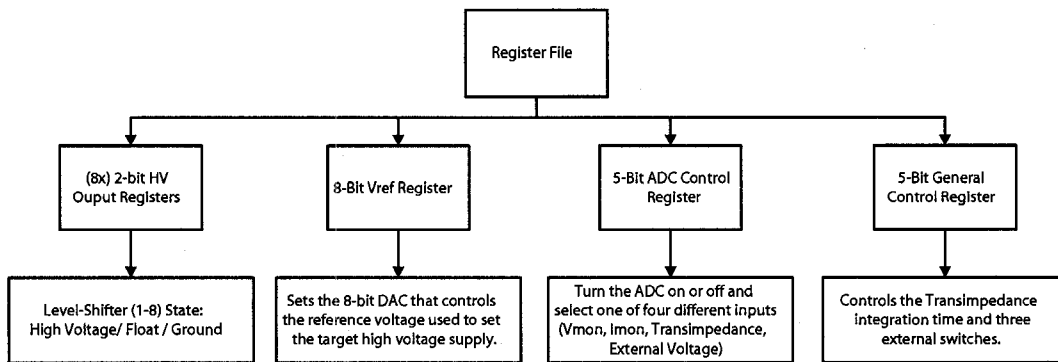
Register File

(8x) 2-bit HV Ouput Registers

8-Bit Vref Register

5-Bit ADC Control Register

5-Bit General Control Register

Level-Shifter (1-8) State: High Voltage/ Float / Ground

Sets the 8-bit DAC that controls the reference voltage used to set the target high voltage supply.

Turn the ADC on or off and select one of four different inputs (Vmon, Imon, Transimpedance, External Voltage)

Controls the Transimpedance integration time and three external switches.